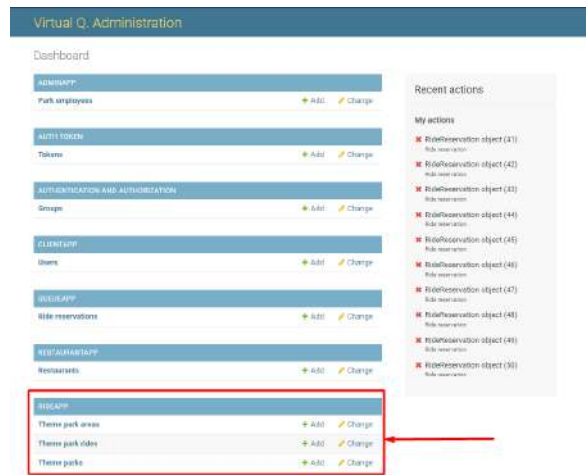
Virtual Q. Administration

Dashboard

ADMINAPP

Park employees + Add ✎ Change

AUTH TOKEN

Tokens + Add ✎ Change

AUTHENTICATION AND AUTHORIZATION

Groups + Add ✎ Change

CLIENTAPP

Users + Add ✎ Change

QUEUEAPP

Ride reservations + Add ✎ Change

RESTAURANTAPP

Restaurants + Add ✎ Change

RIDEAPP

Theme park areas + Add ✎ Change

Theme park rides + Add ✎ Change

Theme parks + Add ✎ Change

Recent actions

My actions

✖ RideReservation object (41)
Ride reservation

✖ RideReservation object (42)
Ride reservation

✖ RideReservation object (33)
Ride reservation

✖ RideReservation object (44)
Ride reservation

✖ RideReservation object (45)
Ride reservation

✖ RideReservation object (46)
Ride reservation

✖ RideReservation object (47)
Ride reservation

✖ RideReservation object (48)
Ride reservation

✖ RideReservation object (49)
Ride reservation

✖ RideReservation object (50)
Ride reservation